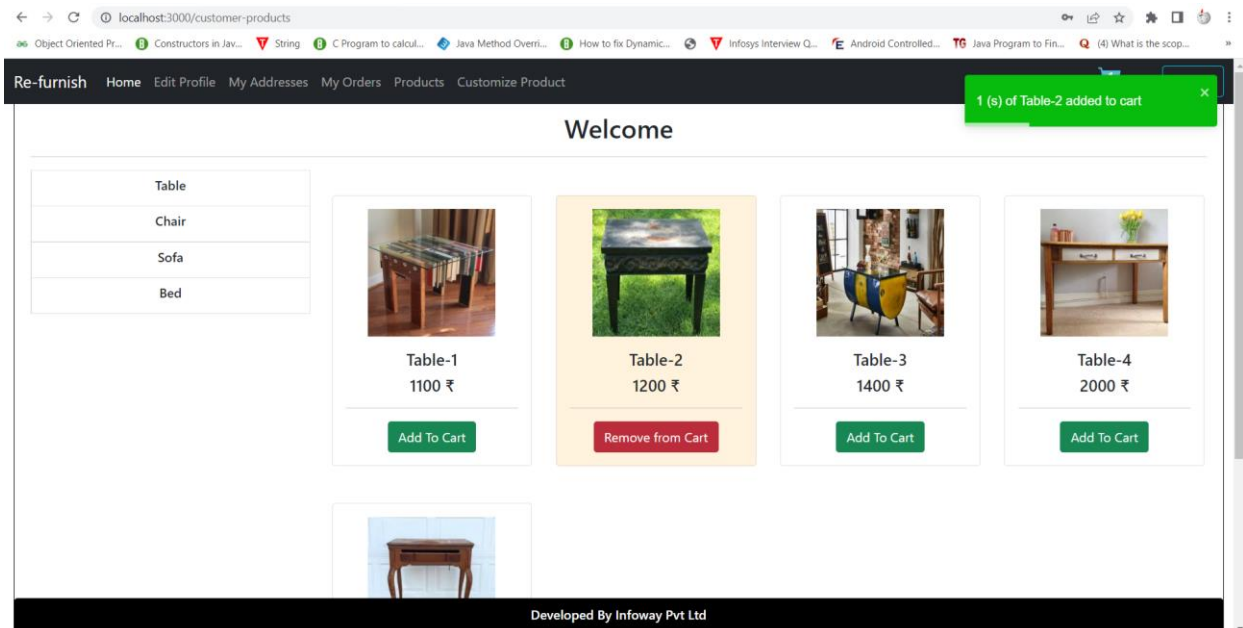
localhost:3000/customer-products

Object Oriented Pr... Constructors in Jav... String C Program to calcul... Java Method Overri... How to fix Dynamic... Infosys Interview Q... Android Controlled... Java Program to Fin... (4) What is the scop...

Re-furnish Home Edit Profile My Addresses My Orders Products Customize Product

1 (s) of Table-2 added to cart ×

Welcome

Table
Chair
Sofa
Bed

Table-1
1100 ₹
Add To Cart

Table-2
1200 ₹
Remove from Cart

Table-3
1400 ₹
Add To Cart

Table-4
2000 ₹
Add To Cart

Developed By Infoway Pvt Ltd